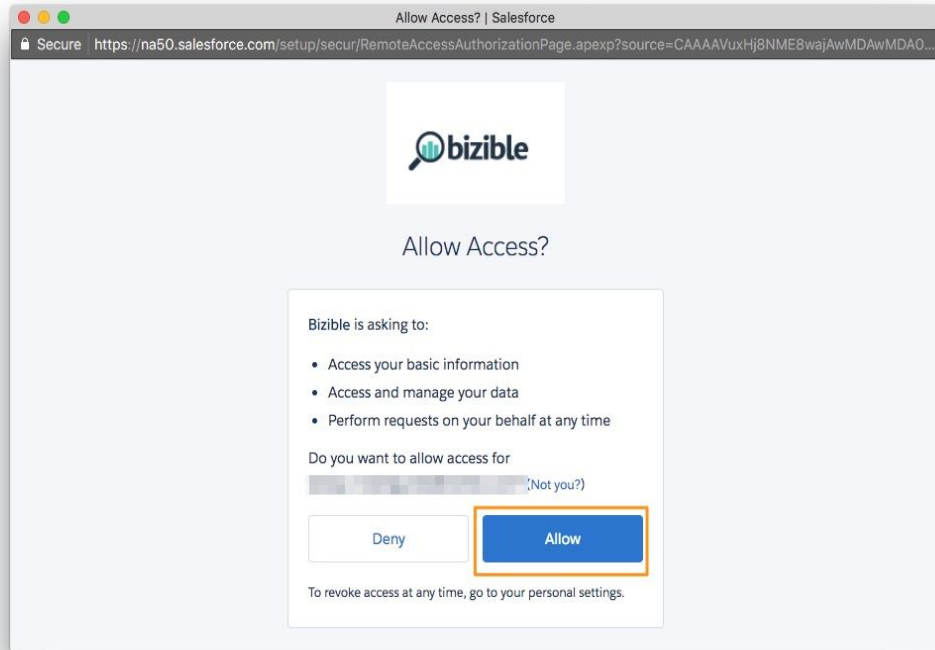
Allow Access? | Salesforce

Secure https://na50.salesforce.com/setup/secur/RemoteAccessAuthorizationPage.apexp?source=CAAAAVuxHj8NME8wajAwMDAwMDA0...

bizible

Allow Access?

Bizible is asking to:

- Access your basic information
- Access and manage your data
- Perform requests on your behalf at any time

Do you want to allow access for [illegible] (Not you?)

Deny

Allow

To revoke access at any time, go to your personal settings.